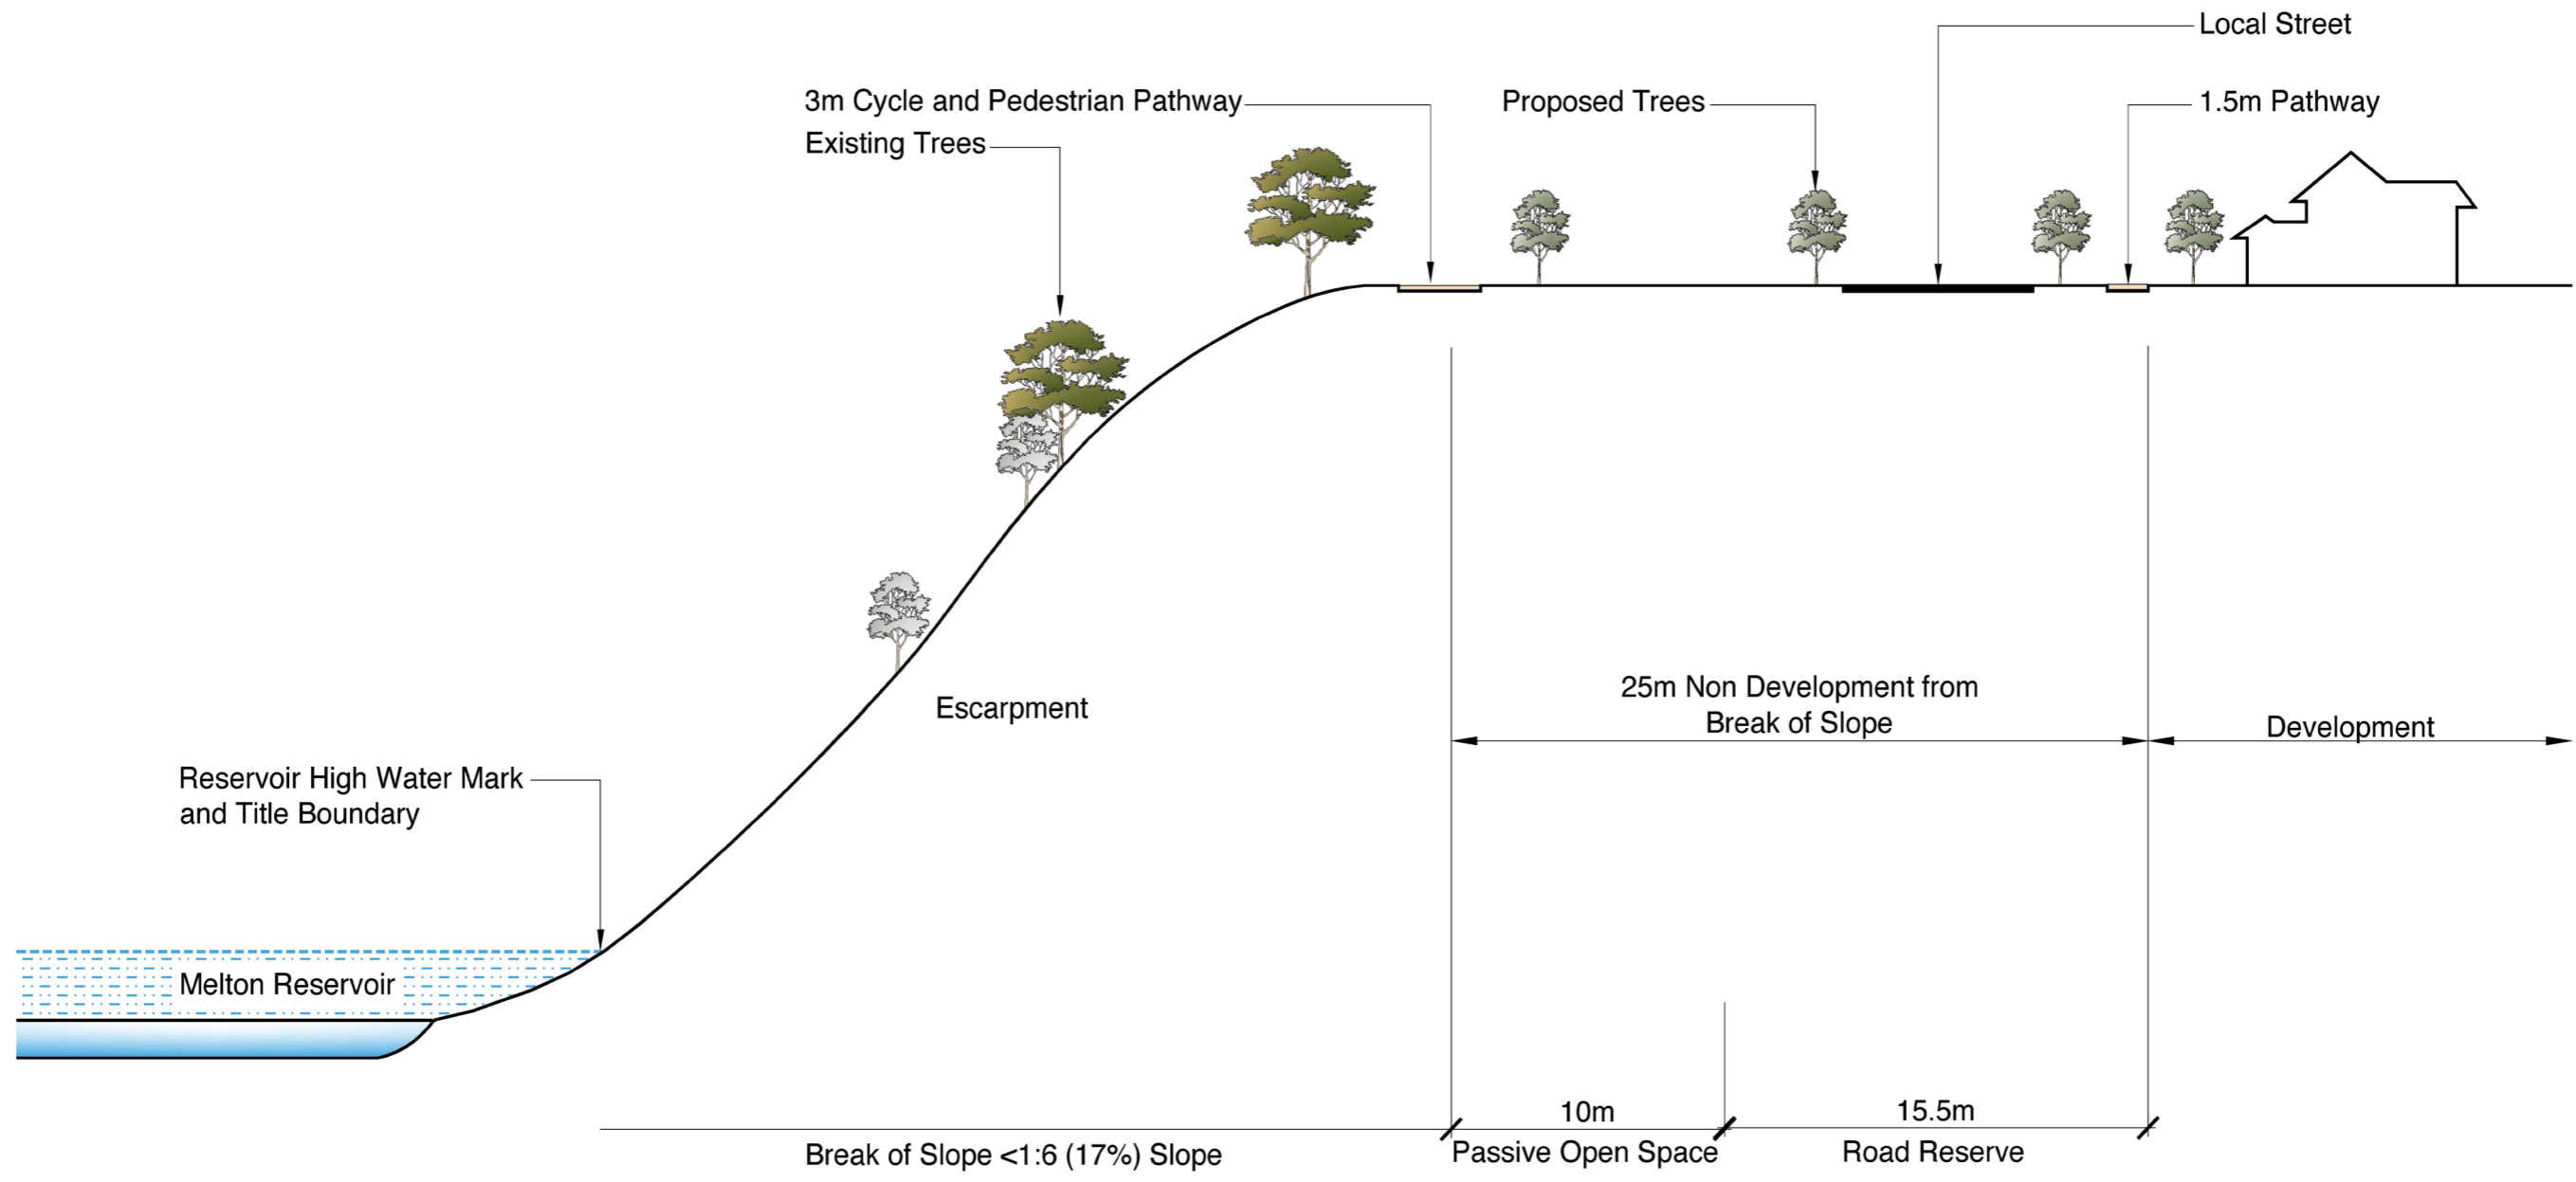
Local Street

3m Cycle and Pedestrian Pathway

Proposed Trees

1.5m Pathway

Existing Trees

Escarpment

25m Non Development from Break of Slope

Development

Reservoir High Water Mark and Title Boundary

Melton Reservoir

10m

15.5m

Break of Slope <1:6 (17%) Slope

Passive Open Space

Road Reserve